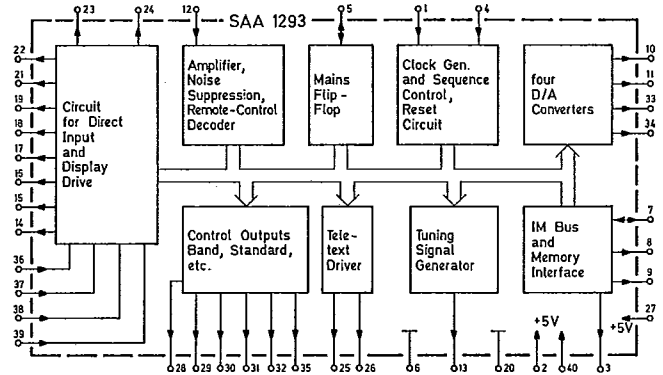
23
24
12
SAA 1293
5
1
4
22
21
19
18
17
16
15
14
36
37
38
39
10
11
33
34
7
8
9
27

Circuit for Direct Input and Display Drive

Amplifier, Noise Suppression, Remote-Control Decoder

Mains Flip-Flop

Clock Gen. and Sequence Control, Reset Circuit

four D/A Converters

Control Outputs Band, Standard, etc.

Teletext Driver

Tuning Signal Generator

IM Bus and Memory Interface

+5V
+5V

28
29
30
31
32
35
25
26
6
13
20
2
40
3